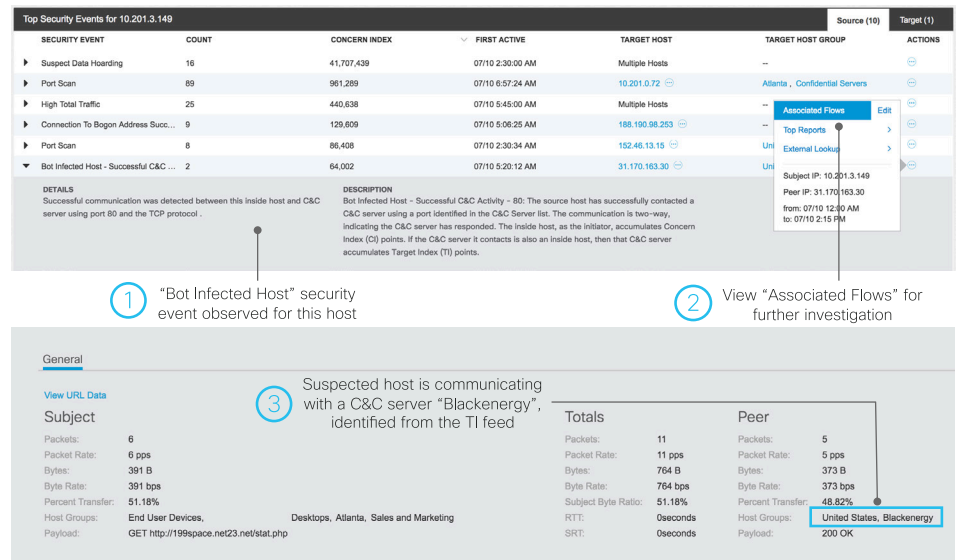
Top Security Events for 10.201.3.149

Source (10) Target (1)

| SECURITY EVENT | COUNT | CONCERN INDEX | FIRST ACTIVE | TARGET HOST | TARGET HOST GROUP | ACTIONS |
|---|---|---|---|---|---|---|
| Suspect Data Hoarding | 16 | 41,707,439 | 07/10 2:30:00 AM | Multiple Hosts | -- | |
| Port Scan | 89 | 961,289 | 07/10 6:57:24 AM | 10.201.0.72 | Atlanta, Confidential Servers | |
| High Total Traffic | 25 | 440,638 | 07/10 5:45:00 AM | Multiple Hosts | -- | |
| Connection To Bogon Address Succ... | 9 | 129,609 | 07/10 5:06:25 AM | 188.190.98.253 | -- | |
| Port Scan | 8 | 86,408 | 07/10 2:30:34 AM | 152.46.13.15 | Uni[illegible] | |
| Bot Infected Host - Successful C&C ... | 2 | 64,002 | 07/10 5:20:12 AM | 31.170.163.30 | Uni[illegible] | |

Associated Flows Edit
Top Reports
External Lookup
Subject IP: 10.201.3.149
Peer IP: 31.170.163.30
from: 07/10 12:00 AM
to: 07/10 2:15 PM

DETAILS
Successful communication was detected between this inside host and C&C server using port 80 and the TCP protocol .

DESCRIPTION
Bot Infected Host - Successful C&C Activity - 80: The source host has successfully contacted a C&C server using a port identified in the C&C Server list. The communication is two-way, indicating the C&C server has responded. The inside host, as the initiator, accumulates Concern Index (CI) points. If the C&C server it contacts is also an inside host, then that C&C server accumulates Target Index (TI) points.

1 "Bot Infected Host" security event observed for this host

2 View "Associated Flows" for further investigation

General

View URL Data

Subject
Packets: 6
Packet Rate: 6 pps
Bytes: 391 B
Byte Rate: 391 bps
Percent Transfer: 51.18%
Host Groups: End User Devices, Desktops, Atlanta, Sales and Marketing
Payload: GET http://199space.net23.net/stat.php

3 Suspected host is communicating with a C&C server "Blackenergy", identified from the TI feed

Totals
Packets: 11
Packet Rate: 11 pps
Bytes: 764 B
Byte Rate: 764 bps
Subject Byte Ratio: 51.18%
RTT: 0seconds
SRT: 0seconds

Peer
Packets: 5
Packet Rate: 5 pps
Bytes: 373 B
Byte Rate: 373 bps
Percent Transfer: 48.82%
Host Groups: United States, Blackenergy
Payload: 200 OK